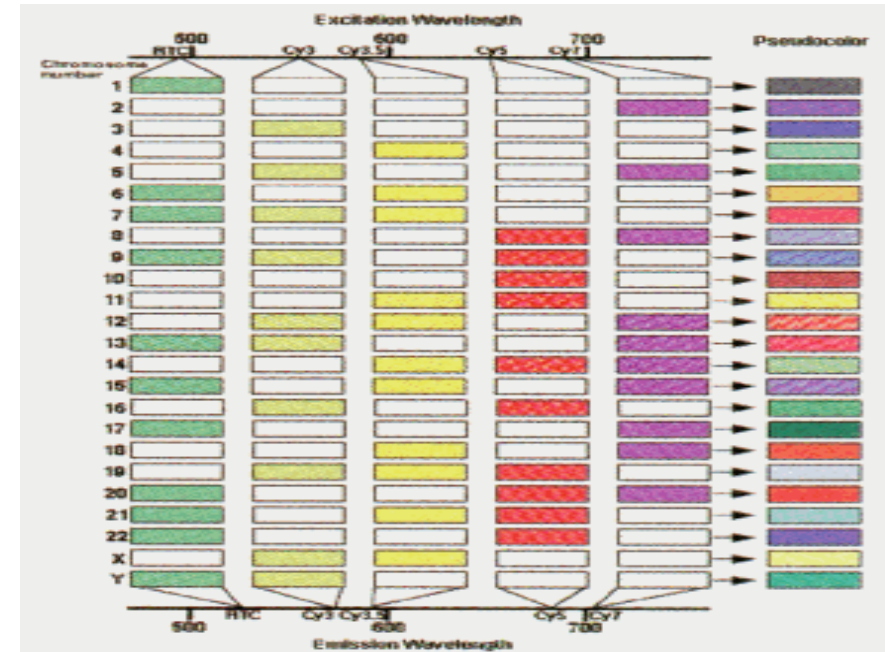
Excitation Wavelength

500 600 700

FITC Cy3 Cy3.5 Cy5 Cy7

Pseudocolor

Chromosome number

1
2
3
4
5
6
7
8
9
10
11
12
13
14
15
16
17
18
19
20
21
22
X
Y

FITC Cy3 Cy3.5 Cy5 Cy7

500 600 700

Emission Wavelength